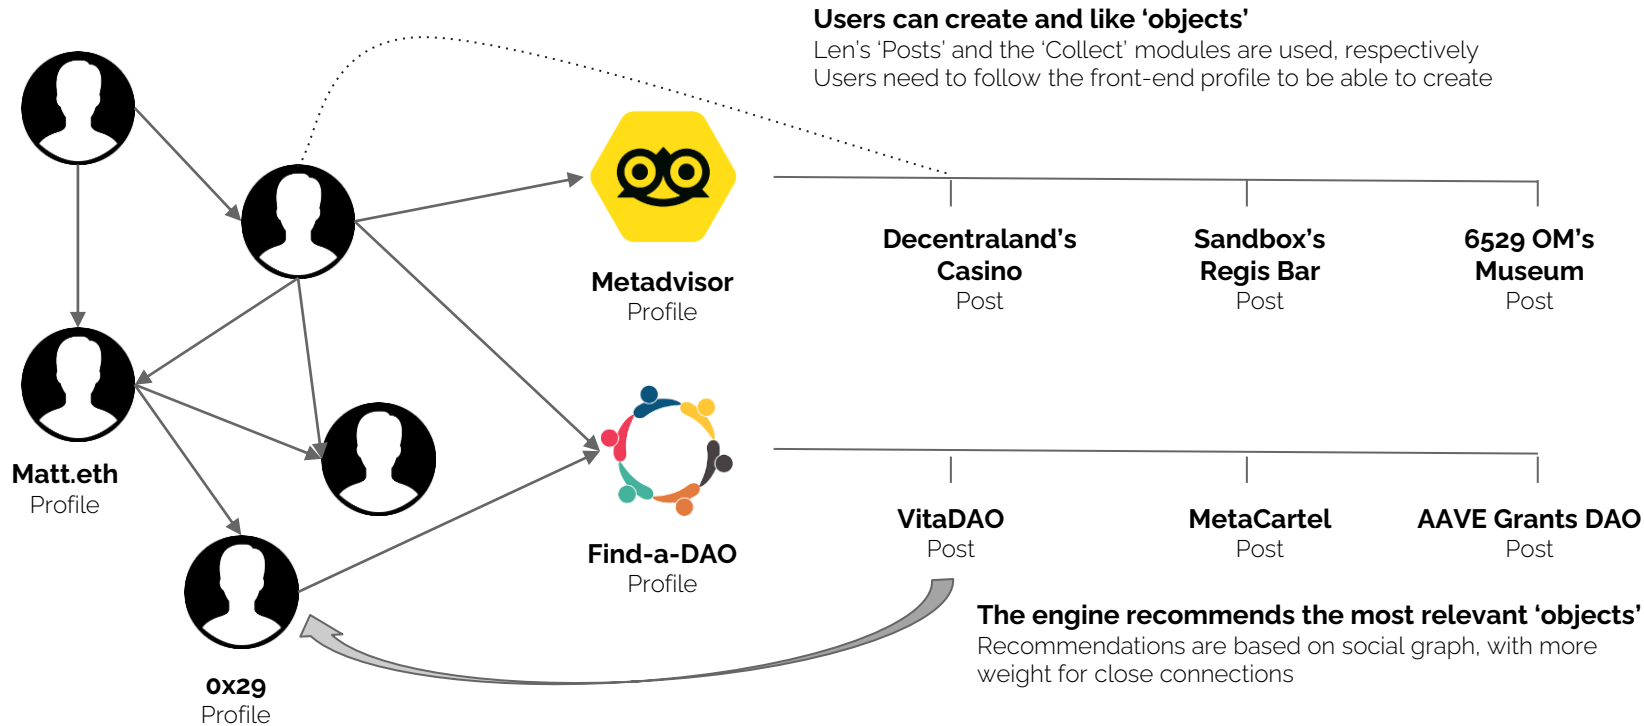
**Users can create and like 'objects'**
Len's 'Posts' and the 'Collect' modules are used, respectively
Users need to follow the front-end profile to be able to create

**Metadvisor**
Profile

**Decentraland's Casino**
Post

**Sandbox's Regis Bar**
Post

**6529 OM's Museum**
Post

**Matt.eth**
Profile

**Find-a-DAO**
Profile

**VitaDAO**
Post

**MetaCartel**
Post

**AAVE Grants DAO**
Post

**0x29**
Profile

**The engine recommends the most relevant 'objects'**
Recommendations are based on social graph, with more weight for close connections